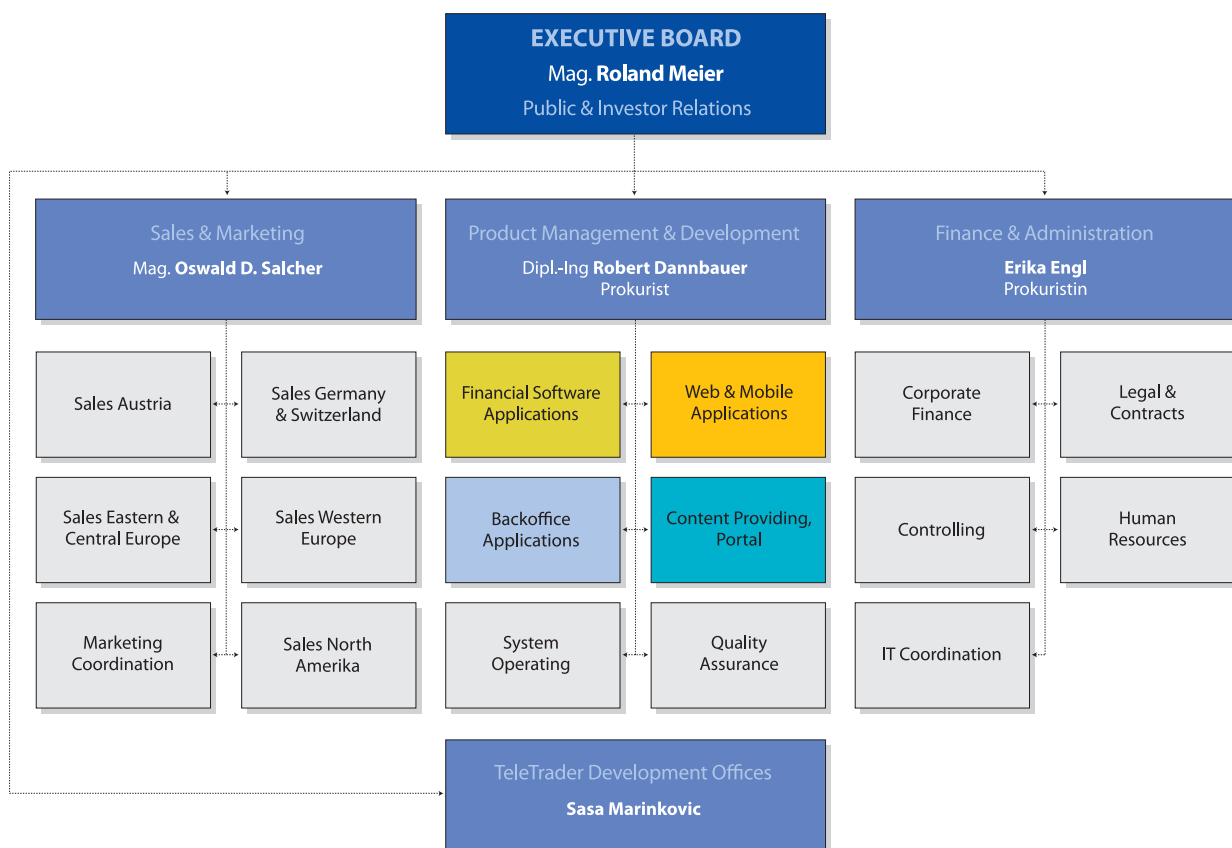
EXECUTIVE BOARD
Mag. Roland Meier
Public & Investor Relations

Sales & Marketing
Mag. Oswald D. Salcher

Product Management & Development
Dipl.-Ing Robert Dannbauer
Prokurist

Finance & Administration
Erika Engl
Prokuristin

Sales Austria

Sales Germany & Switzerland

Sales Eastern & Central Europe

Sales Western Europe

Marketing Coordination

Sales North Amerika

Financial Software Applications

Web & Mobile Applications

Backoffice Applications

Content Providing, Portal

System Operating

Quality Assurance

Corporate Finance

Legal & Contracts

Controlling

Human Resources

IT Coordination

TeleTrader Development Offices
Sasa Marinkovic